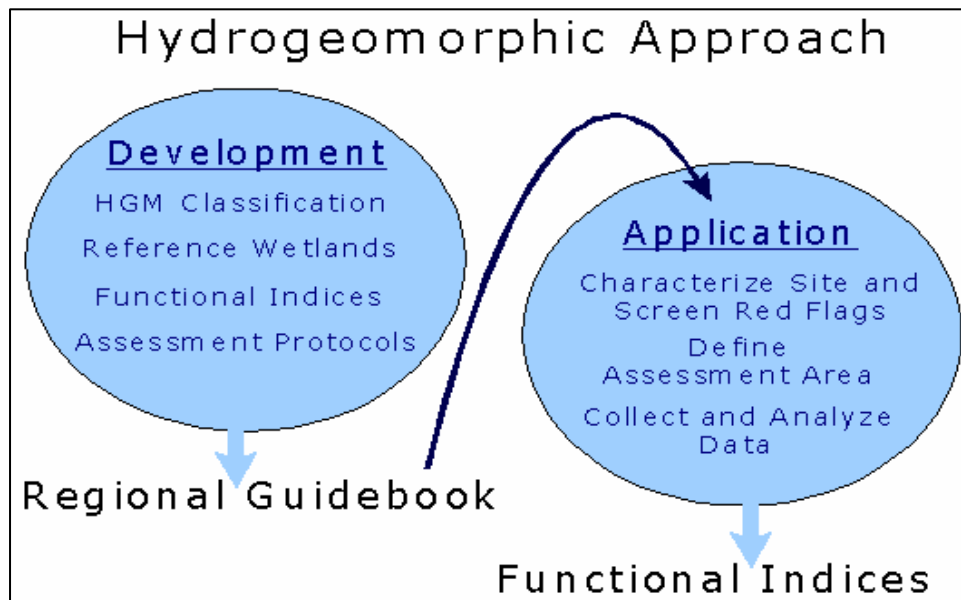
Hydrogeomorphic Approach

Development
HGM Classification
Reference Wetlands
Functional Indices
Assessment Protocols

Regional Guidebook

Application
Characterize Site and Screen Red Flags
Define Assessment Area
Collect and Analyze Data

Functional Indices